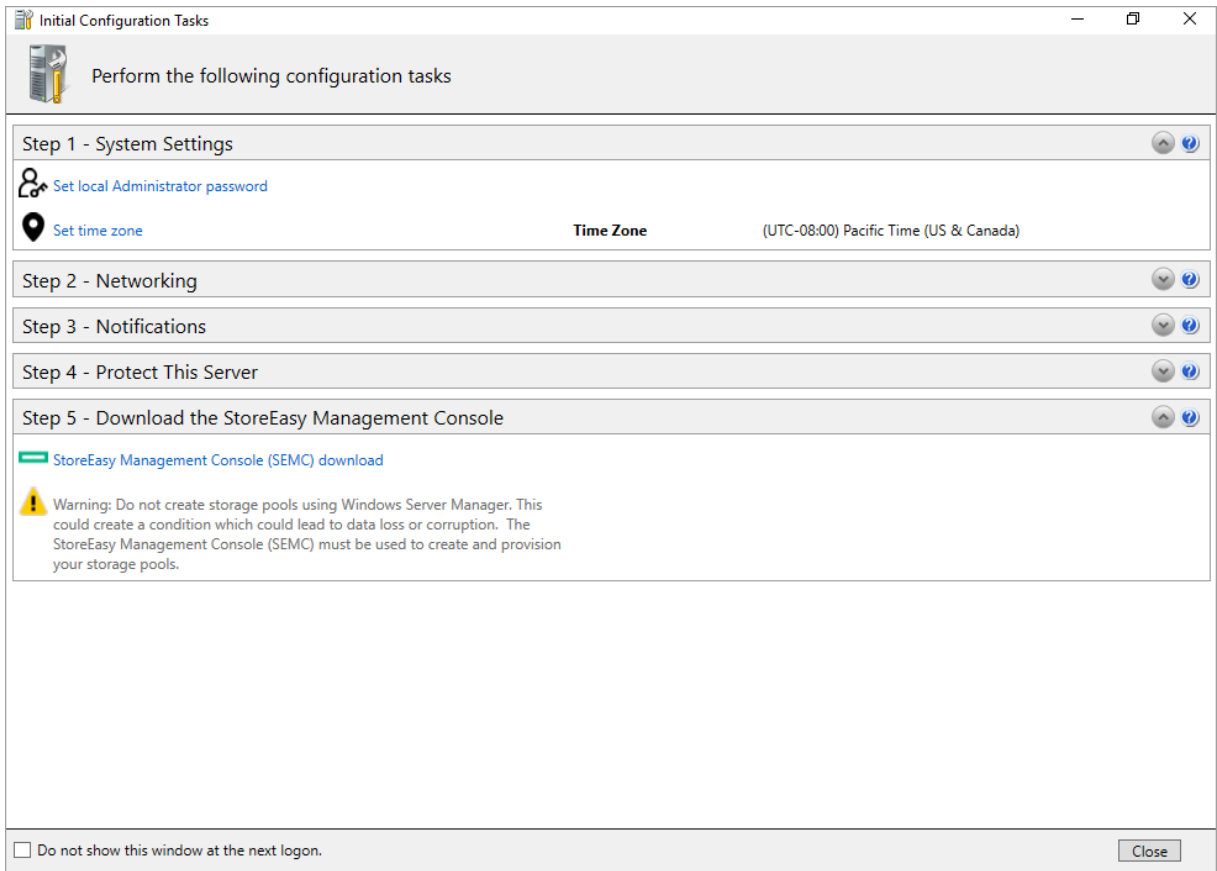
Initial Configuration Tasks

Perform the following configuration tasks

Step 1 - System Settings

Set local Administrator password

Set time zone

Time Zone

(UTC-08:00) Pacific Time (US & Canada)

Step 2 - Networking

Step 3 - Notifications

Step 4 - Protect This Server

Step 5 - Download the StoreEasy Management Console

StoreEasy Management Console (SEMC) download

Warning: Do not create storage pools using Windows Server Manager. This could create a condition which could lead to data loss or corruption. The StoreEasy Management Console (SEMC) must be used to create and provision your storage pools.

Do not show this window at the next logon.

Close